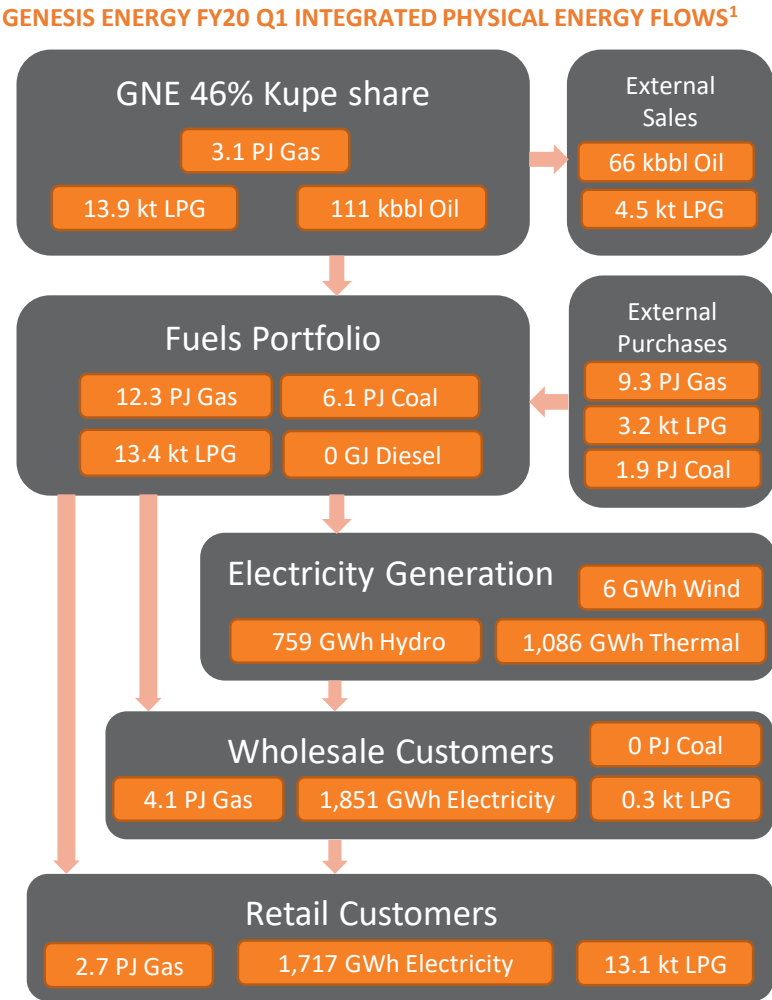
GENESIS ENERGY FY20 Q1 INTEGRATED PHYSICAL ENERGY FLOWS$^1$

GNE 46% Kupe share

3.1 PJ Gas

13.9 kt LPG

111 kbbl Oil

External Sales

66 kbbl Oil

4.5 kt LPG

Fuels Portfolio

12.3 PJ Gas

6.1 PJ Coal

13.4 kt LPG

0 GJ Diesel

External Purchases

9.3 PJ Gas

3.2 kt LPG

1.9 PJ Coal

Electricity Generation

6 GWh Wind

759 GWh Hydro

1,086 GWh Thermal

Wholesale Customers

0 PJ Coal

4.1 PJ Gas

1,851 GWh Electricity

0.3 kt LPG

Retail Customers

2.7 PJ Gas

1,717 GWh Electricity

13.1 kt LPG